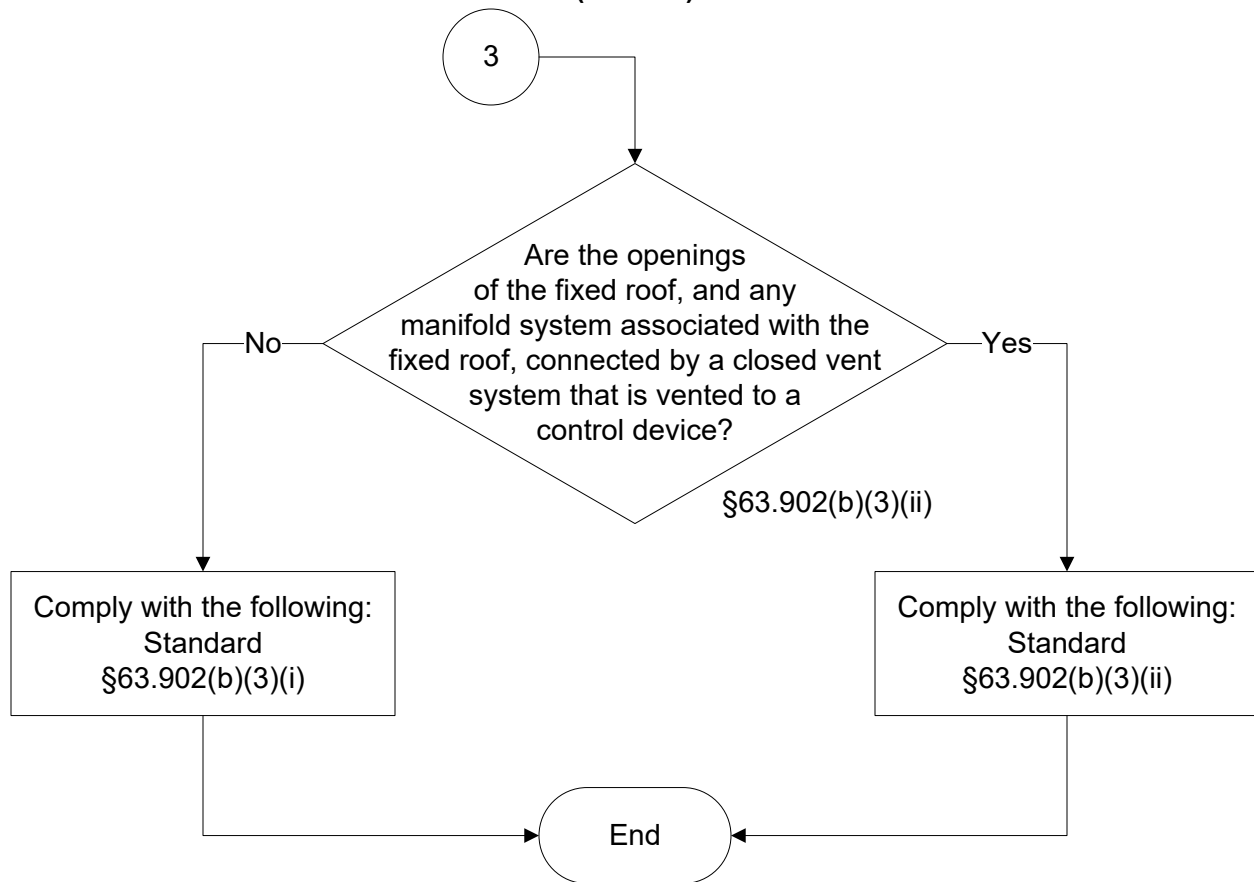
3

Are the openings of the fixed roof, and any manifold system associated with the fixed roof, connected by a closed vent system that is vented to a control device?

§63.902(b)(3)(ii)

No

Yes

Comply with the following:
Standard
§63.902(b)(3)(i)

Comply with the following:
Standard
§63.902(b)(3)(ii)

End